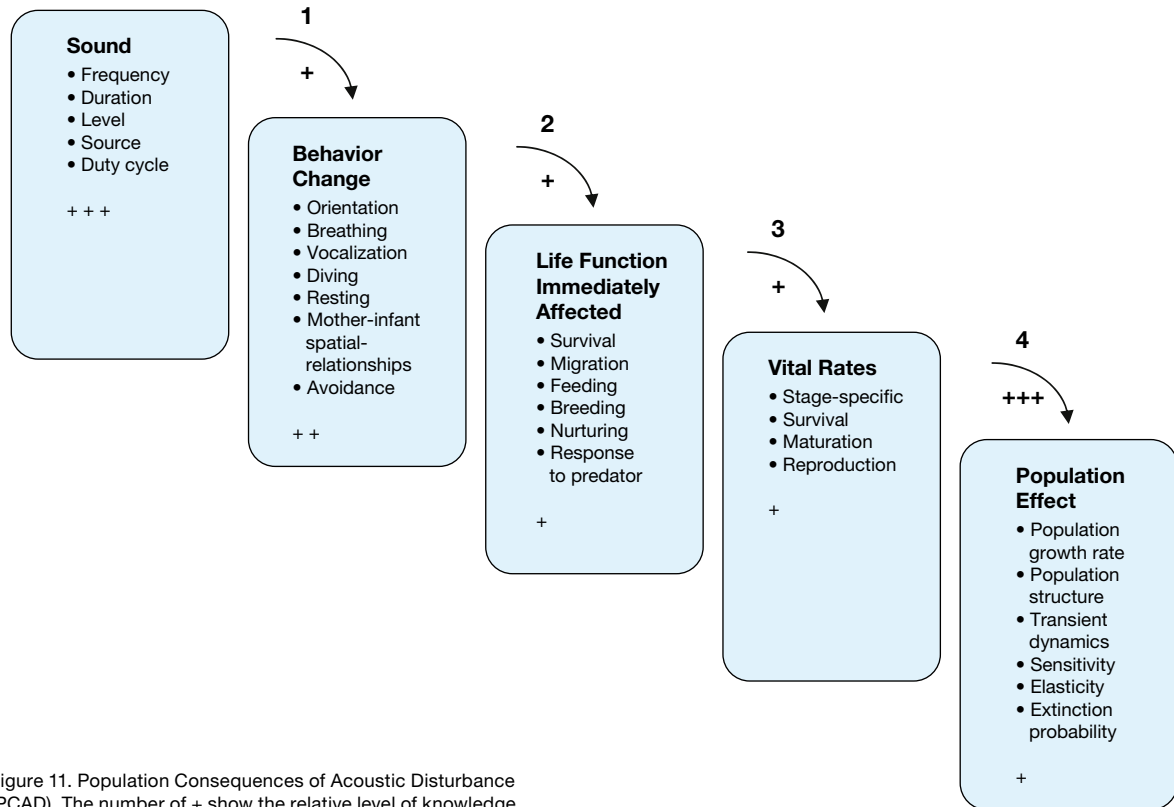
Sound
• Frequency
• Duration
• Level
• Source
• Duty cycle

+ + +

1
+

Behavior Change
• Orientation
• Breathing
• Vocalization
• Diving
• Resting
• Mother-infant spatial-relationships
• Avoidance

+ +

2
+

Life Function Immediately Affected
• Survival
• Migration
• Feeding
• Breeding
• Nurturing
• Response to predator

+

3
+

Vital Rates
• Stage-specific
• Survival
• Maturation
• Reproduction

+

4
+++

Population Effect
• Population growth rate
• Population structure
• Transient dynamics
• Sensitivity
• Elasticity
• Extinction probability

+

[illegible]igure 11. Population Consequences of Acoustic Disturbance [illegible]PCAD). The number of + show the relative level of knowledge